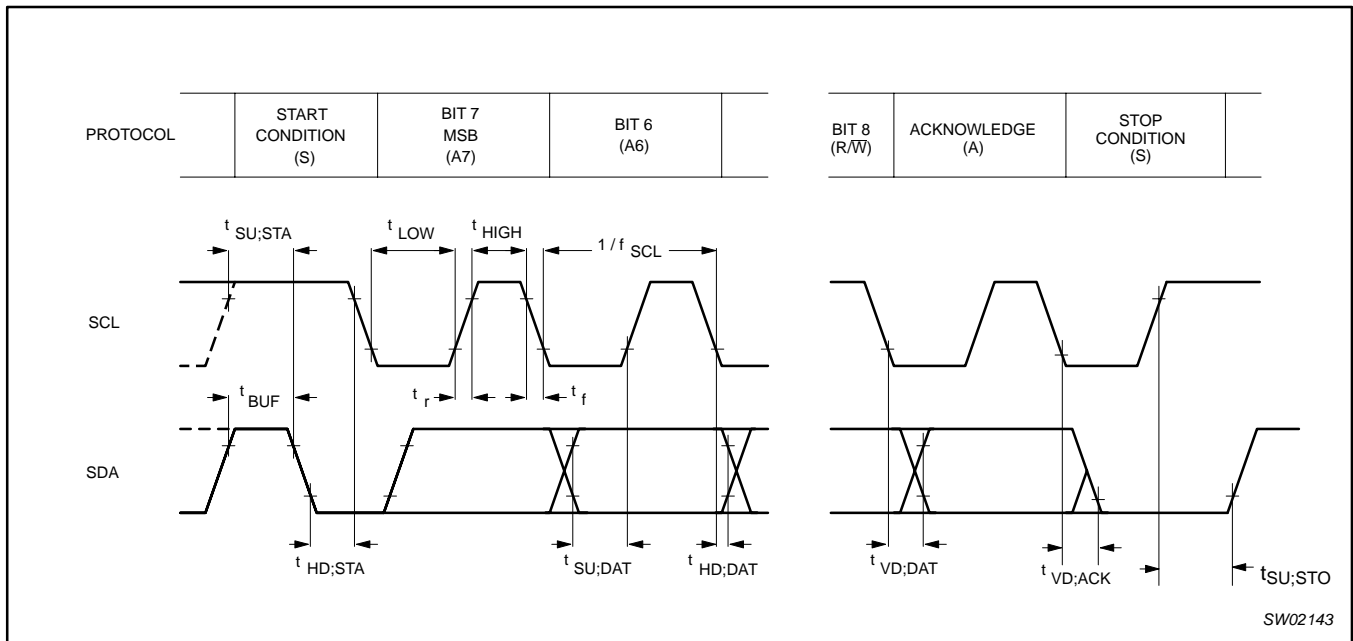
PROTOCOL

START CONDITION (S)

BIT 7 MSB (A7)

BIT 6 (A6)

BIT 8 ($R/\overline{W}$)

ACKNOWLEDGE (A)

STOP CONDITION (S)

$t_{SU;STA}$

$t_{LOW}$

$t_{HIGH}$

$1 / f_{SCL}$

SCL

$t_{BUF}$

$t_r$

$t_f$

SDA

$t_{HD;STA}$

$t_{SU;DAT}$

$t_{HD;DAT}$

$t_{VD;DAT}$

$t_{VD;ACK}$

$t_{SU;STO}$

SW02143